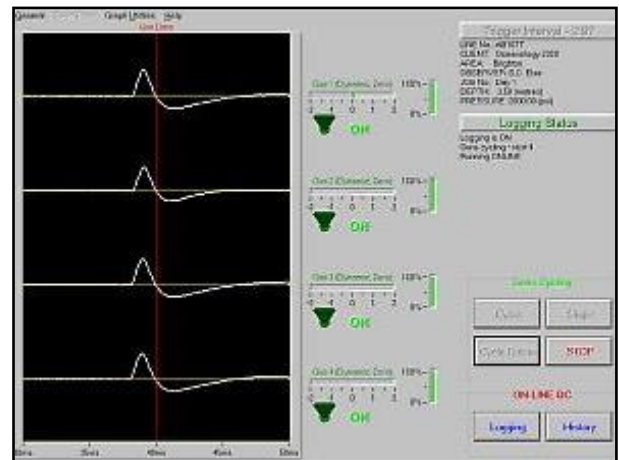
General Graph Utilities Help
Gun Zero

Gun 1 (Dynamic Zero) 100%
-1 0 1
0%
OK

Gun 2 (Dynamic Zero) 100%
-1 0 1
0%
OK

Gun 3 (Dynamic Zero) 100%
-1 0 1
0%
OK

Gun 4 (Dynamic Zero) 100%
-1 0 1
0%
OK

Trigger Interval -2287
LINE No.: AB1677
CLIENT: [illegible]
AREA: Brighton
OBSERVER: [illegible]
JOB No.: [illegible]
DEPTH: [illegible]
PRESSURE: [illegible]

Logging Status
Logging is ON
Guns cycling - shot 4
Running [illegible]

Guns Cycling
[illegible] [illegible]
Cycle Debug STOP
ON LINE QC
Logging History

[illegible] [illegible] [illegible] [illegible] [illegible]